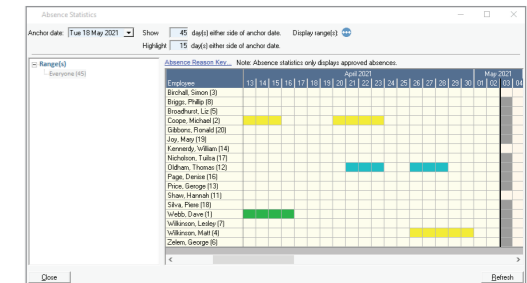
Absence Statistics

Anchor date: Tue 18 May 2021 Show 45 day(s) either side of anchor date. Display range(s)

Highlight 15 day(s) either side of anchor date.

Range(s)
Everyone (#5)

Absence Reason Key... Note: Absence statistics only displays approved absences.

| Employee | April 2021 13 | 14 | 15 | 16 | 17 | 18 | 19 | 20 | 21 | 22 | 23 | 24 | 25 | 26 | 27 | 28 | 29 | 30 | May-2021 01 | 02 | 03 | 04 |
|---|---|---|---|---|---|---|---|---|---|---|---|---|---|---|---|---|---|---|---|---|---|---|
| Birchall, Simon (3) | | | | | | | | | | | | | | | | | | | | | | |
| Briggs, Phillip (8) | | | | | | | | | | | | | | | | | | | | | | |
| Broadhurst, Liz (5) | | | | | | | | | | | | | | | | | | | | | | |
| Coope, Michael (2) | | | | | | | | | | | | | | | | | | | | | | |
| Gibbons, Ronald (20) | | | | | | | | | | | | | | | | | | | | | | |
| Joy, Mary (19) | | | | | | | | | | | | | | | | | | | | | | |
| Kennerdy, William (14) | | | | | | | | | | | | | | | | | | | | | | |
| Nicholson, Tulisa (17) | | | | | | | | | | | | | | | | | | | | | | |
| Oldham, Thomas (12) | | | | | | | | | | | | | | | | | | | | | | |
| Page, Denise (16) | | | | | | | | | | | | | | | | | | | | | | |
| Price, George (13) | | | | | | | | | | | | | | | | | | | | | | |
| Shaw, Hannah (11) | | | | | | | | | | | | | | | | | | | | | | |
| Silva, Piere (18) | | | | | | | | | | | | | | | | | | | | | | |
| Webb, Dave (1) | | | | | | | | | | | | | | | | | | | | | | |
| Wilkinson, Lesley (7) | | | | | | | | | | | | | | | | | | | | | | |
| Wilkinson, Matt (4) | | | | | | | | | | | | | | | | | | | | | | |
| Zelem, George (6) | | | | | | | | | | | | | | | | | | | | | | |

Close

Refresh